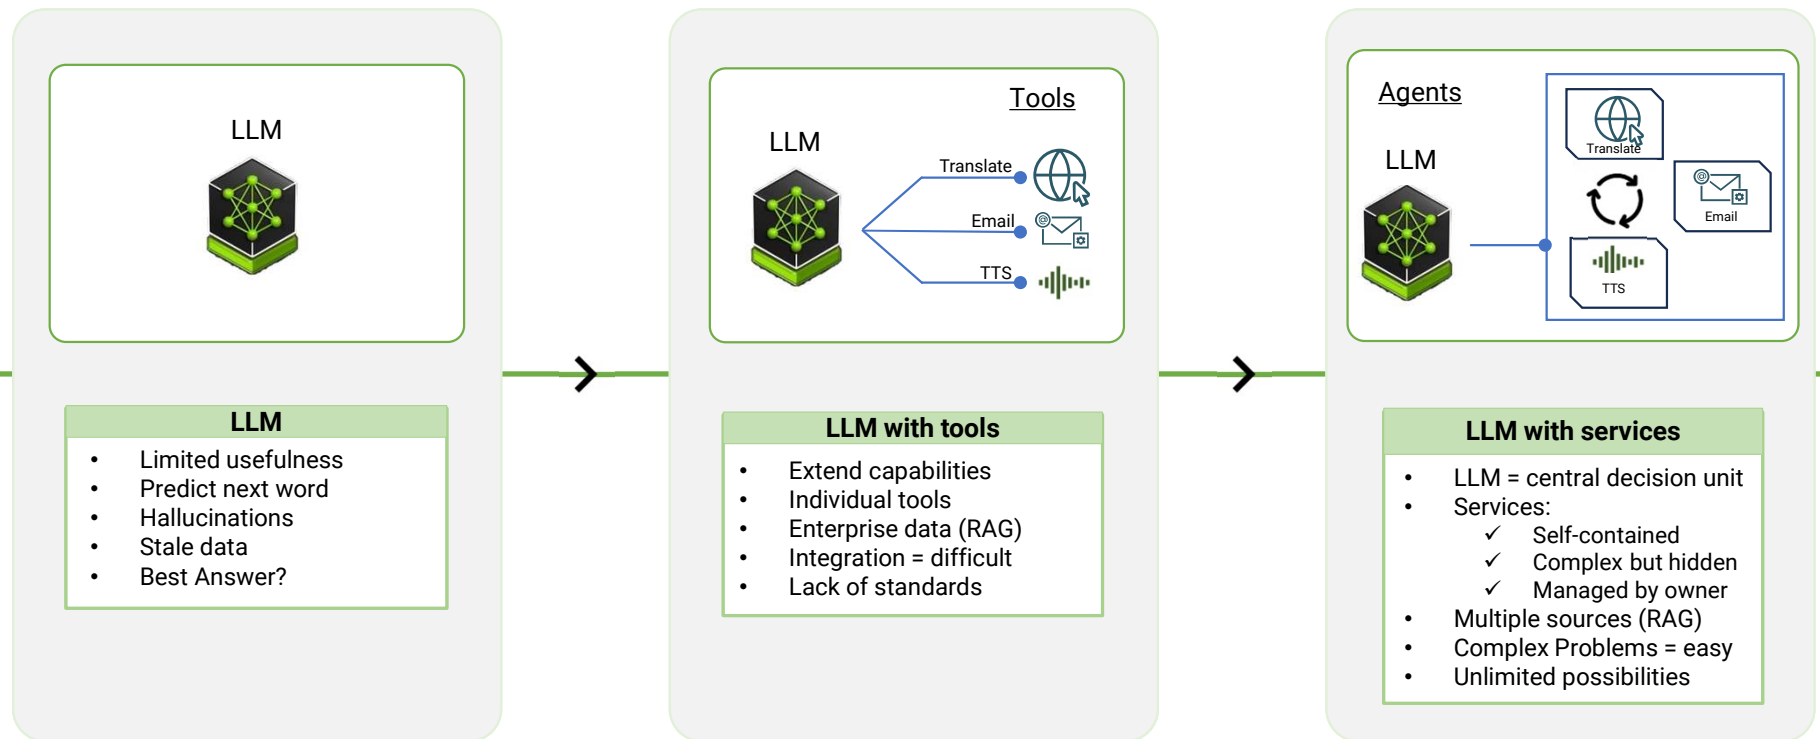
LLM

LLM

- Limited usefulness
- Predict next word
- Hallucinations
- Stale data
- Best Answer?

Tools

LLM

Translate

Email

TTS

LLM with tools

- Extend capabilities
- Individual tools
- Enterprise data (RAG)
- Integration = difficult
- Lack of standards

Agents

LLM

Translate

Email

TTS

LLM with services

- LLM = central decision unit
- Services:
  ✓ Self-contained
  ✓ Complex but hidden
  ✓ Managed by owner
- Multiple sources (RAG)
- Complex Problems = easy
- Unlimited possibilities